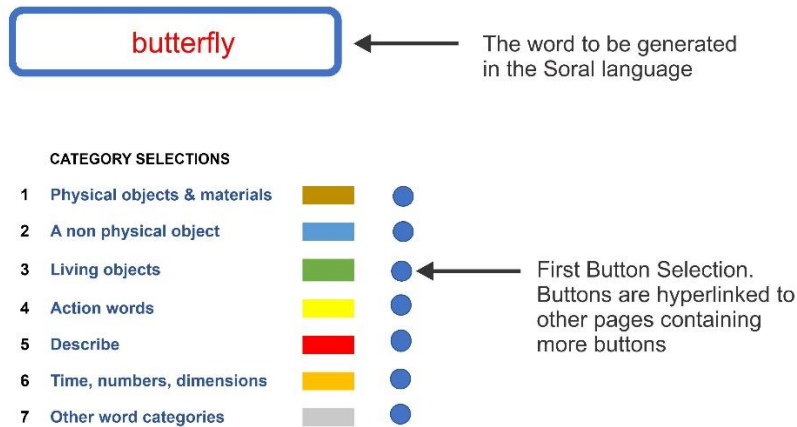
butterfly

The word to be generated in the Soral language

CATEGORY SELECTIONS

1 Physical objects & materials

2 A non physical object

3 Living objects

4 Action words

5 Describe

6 Time, numbers, dimensions

7 Other word categories

First Button Selection. Buttons are hyperlinked to other pages containing more buttons